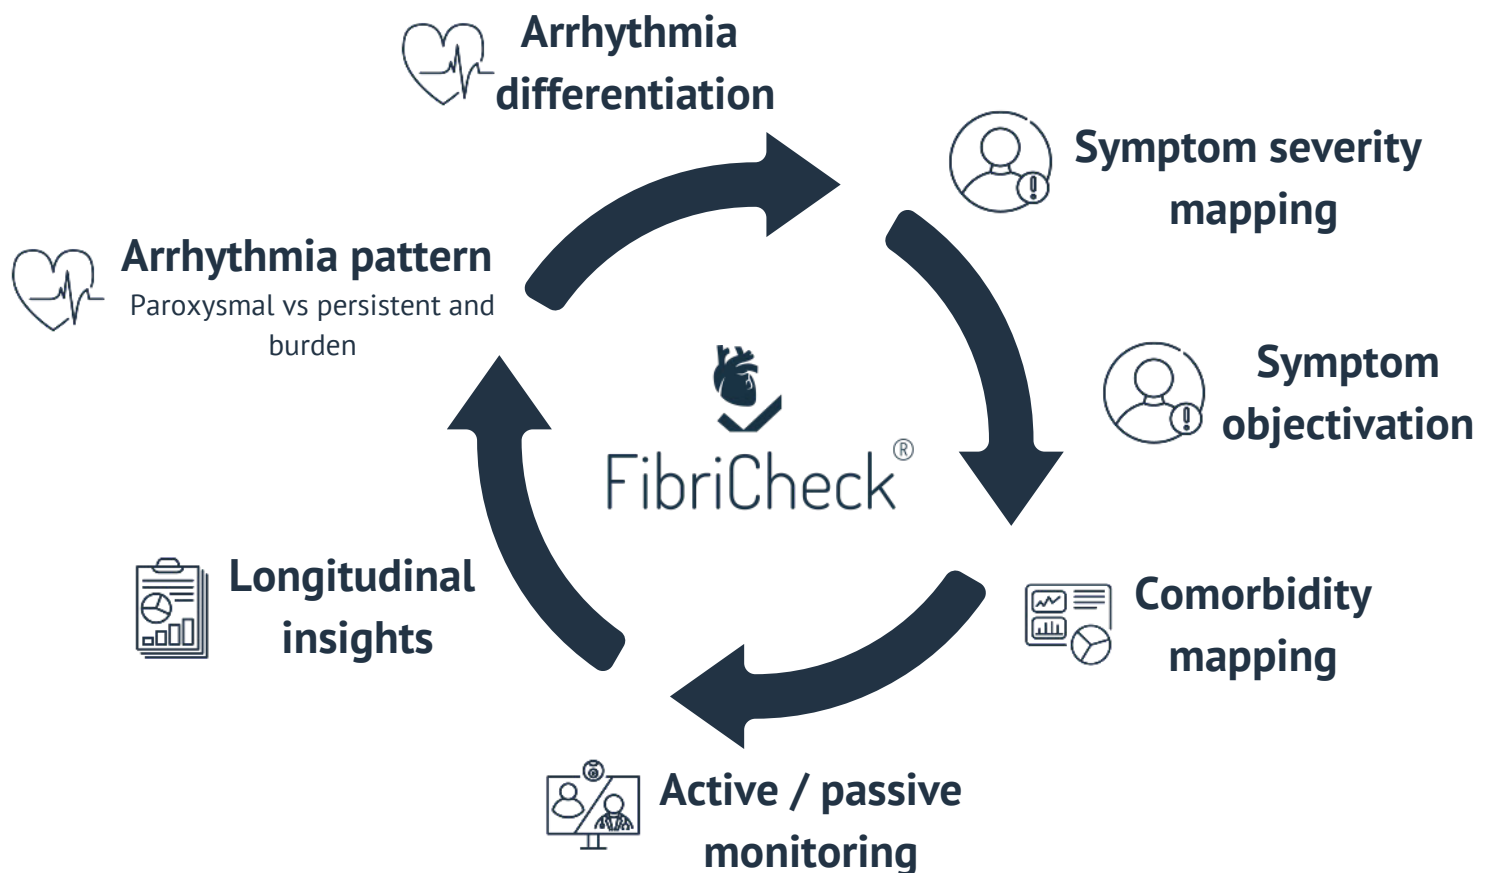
Arrhythmia differentiation

Symptom severity mapping

Arrhythmia pattern
Paroxysmal vs persistent and burden

Symptom objectivation

FibriCheck®

Longitudinal insights

Comorbidity mapping

Active / passive monitoring